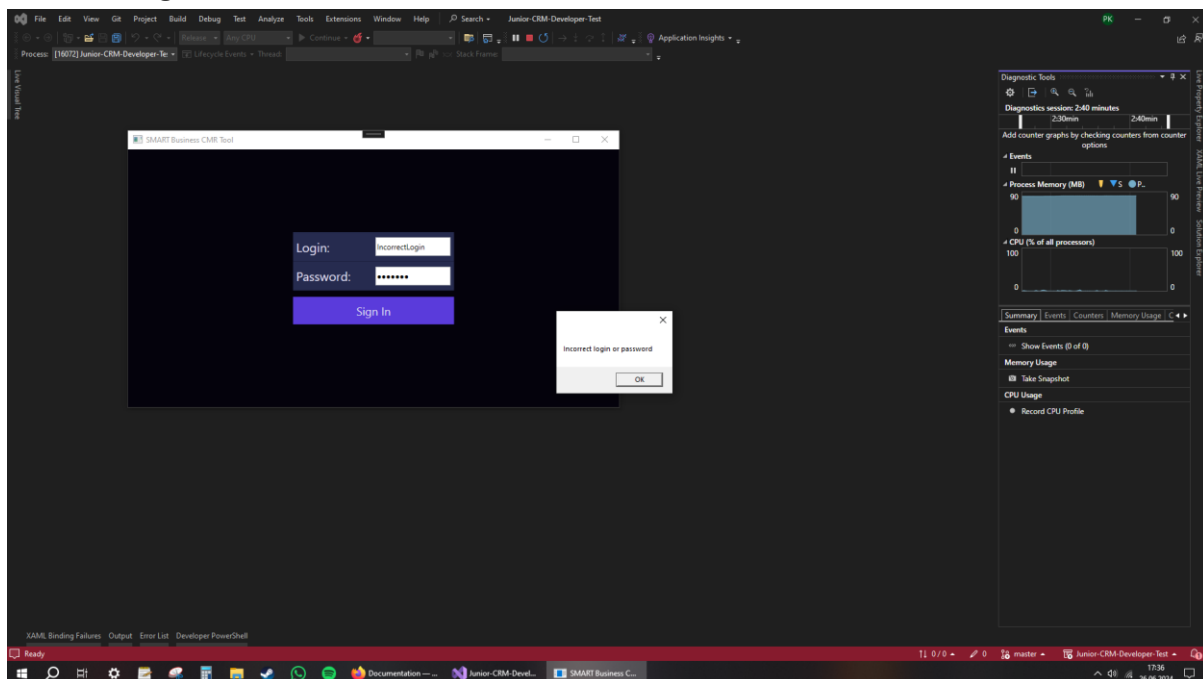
File Edit View Git Project Build Debug Test Analyze Tools Extensions Window Help Search Junior-CRM-Developer-Test PK

Release Any CPU Continue Application Insights

Process: [16072] Junior-CRM-Developer-Te Lifecycle Events Thread: Stack Frame:

Live Visual Tree

SMART Business CMR Tool

Login: IncorrectLogin

Password: •••••••

Sign In

Incorrect login or password

OK

Diagnostic Tools

Diagnostics session: 2:40 minutes

2:30min 2:40min

Add counter graphs by checking counters from counter options

Events

Process Memory (MB) S P..

90 90

0 0

CPU (% of all processors)

100 100

0 0

Summary Events Counters Memory Usage C

Events

Show Events (0 of 0)

Memory Usage

Take Snapshot

CPU Usage

Record CPU Profile

Live Property Explorer XAML Live Preview Solution Explorer

XAML Binding Failures Output Error List Developer PowerShell

Ready

0 / 0 0 master Junior-CRM-Developer-Test

Documentation — ... Junior-CRM-Devel... SMART Business C...

17:36
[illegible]